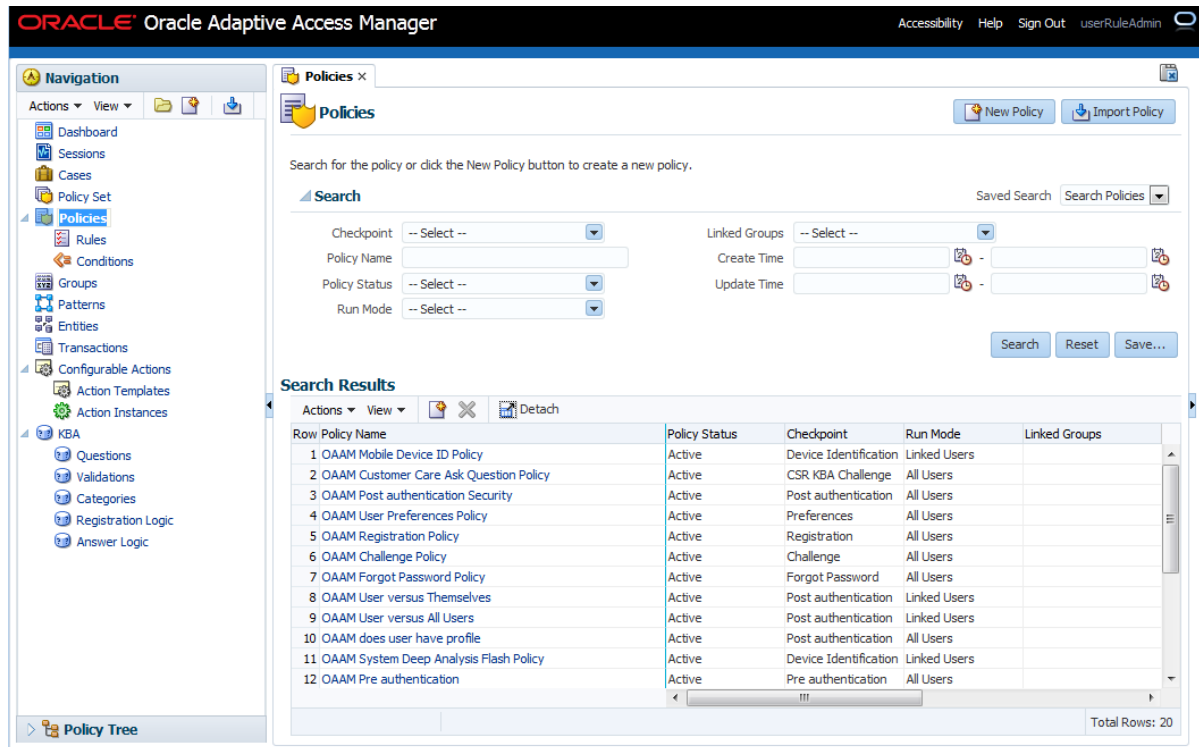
ORACLE Oracle Adaptive Access Manager

Accessibility Help Sign Out userRuleAdmin

Navigation

Actions View

Dashboard
Sessions
Cases
Policy Set
Policies
Rules
Conditions
Groups
Patterns
Entities
Transactions
Configurable Actions
Action Templates
Action Instances
KBA
Questions
Validations
Categories
Registration Logic
Answer Logic

Policy Tree

Policies ×

Policies

New Policy Import Policy

Search for the policy or click the New Policy button to create a new policy.

Search

Saved Search Search Policies

Checkpoint -- Select --
Policy Name
Policy Status -- Select --
Run Mode -- Select --
Linked Groups -- Select --
Create Time -
Update Time -

Search Reset Save...

Search Results

Actions View Detach

| Row | Policy Name | Policy Status | Checkpoint | Run Mode | Linked Groups |
|---|---|---|---|---|---|
| 1 | OAAM Mobile Device ID Policy | Active | Device Identification | Linked Users | |
| 2 | OAAM Customer Care Ask Question Policy | Active | CSR KBA Challenge | All Users | |
| 3 | OAAM Post authentication Security | Active | Post authentication | All Users | |
| 4 | OAAM User Preferences Policy | Active | Preferences | All Users | |
| 5 | OAAM Registration Policy | Active | Registration | All Users | |
| 6 | OAAM Challenge Policy | Active | Challenge | All Users | |
| 7 | OAAM Forgot Password Policy | Active | Forgot Password | All Users | |
| 8 | OAAM User versus Themselves | Active | Post authentication | Linked Users | |
| 9 | OAAM User versus All Users | Active | Post authentication | Linked Users | |
| 10 | OAAM does user have profile | Active | Post authentication | All Users | |
| 11 | OAAM System Deep Analysis Flash Policy | Active | Device Identification | Linked Users | |
| 12 | OAAM Pre authentication | Active | Pre authentication | All Users | |

Total Rows: 20